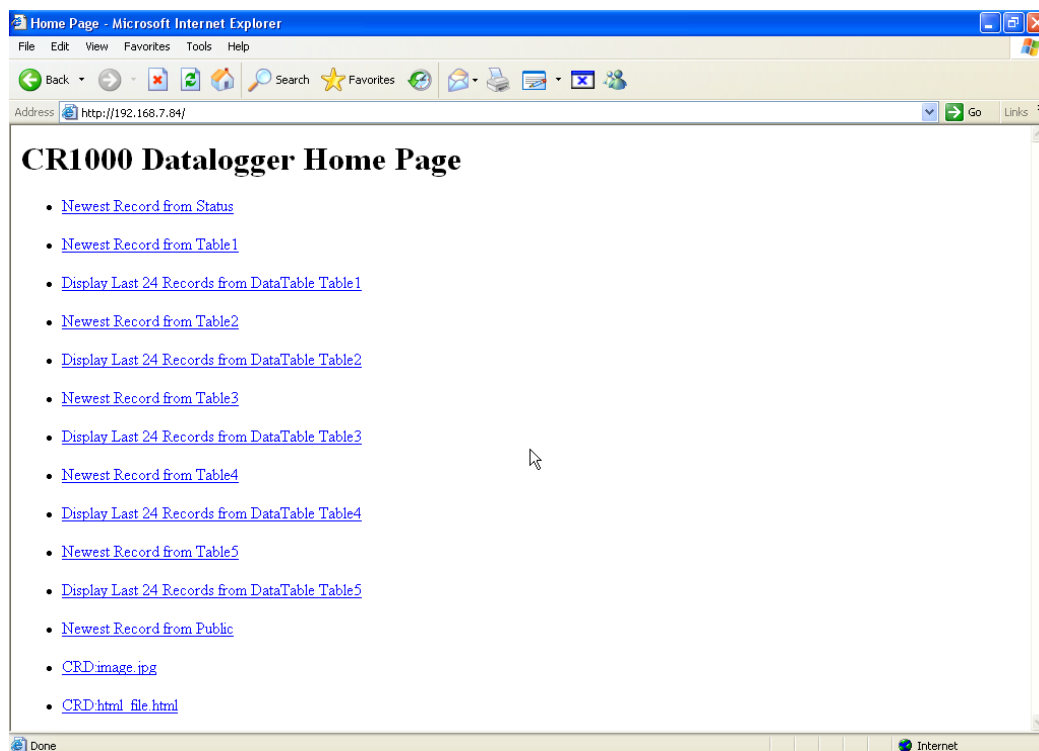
Home Page - Microsoft Internet Explorer

File Edit View Favorites Tools Help

Back Search Favorites

Address http://192.168.7.84/ Go Links

# CR1000 Datalogger Home Page

- Newest Record from Status
- Newest Record from Table1
- Display Last 24 Records from DataTable Table1
- Newest Record from Table2
- Display Last 24 Records from DataTable Table2
- Newest Record from Table3
- Display Last 24 Records from DataTable Table3
- Newest Record from Table4
- Display Last 24 Records from DataTable Table4
- Newest Record from Table5
- Display Last 24 Records from DataTable Table5
- Newest Record from Public
- CRD:image.jpg
- CRD:html_file.html

Done Internet